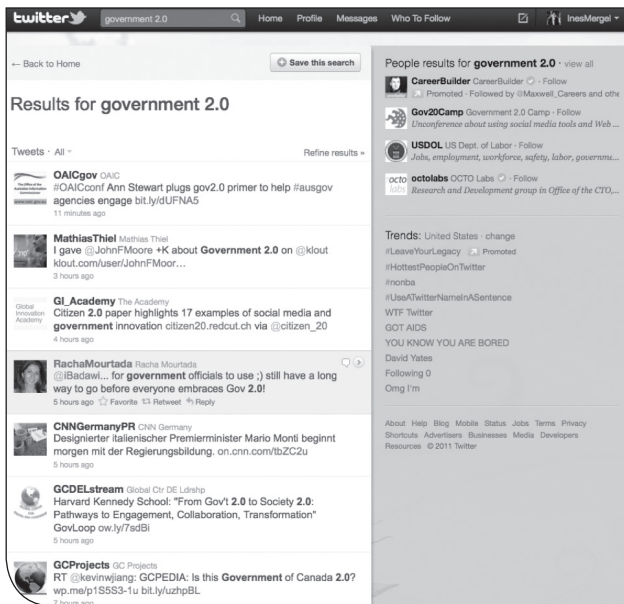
twitter government 2.0 Home Profile Messages Who To Follow InesMergel

← Back to Home

Save this search

Results for government 2.0

Tweets · All Refine results »

OAICgov OAIC
#OAICconf Ann Stewart plugs gov2.0 primer to help #ausgov agencies engage bit.ly/dUFNA5
11 minutes ago

MathiasThiel Mathias Thiel
I gave @JohnFMoore +K about Government 2.0 on @klout klout.com/user/JohnFMoor…
3 hours ago

GI_Academy The Academy
Citizen 2.0 paper highlights 17 examples of social media and government innovation citizen20.redcut.ch via @citizen_20
4 hours ago

RachaMourtada Racha Mourtada
@iBadawi... for government officials to use ;) still have a long way to go before everyone embraces Gov 2.0!
5 hours ago Favorite Retweet Reply

CNNGermanyPR CNN Germany
Designierter italienischer Premierminister Mario Monti beginnt morgen mit der Regierungsbildung. on.cnn.com/tbZC2u
5 hours ago

GCDELstream Global Ctr DE Ldrshp
Harvard Kennedy School: "From Gov't 2.0 to Society 2.0: Pathways to Engagement, Collaboration, Transformation" GovLoop ow.ly/7sdBi
5 hours ago

GCProjects GC Projects
RT @kevinwjiang: GCPEDIA: Is this Government of Canada 2.0? wp.me/p1S5S3-1u bit.ly/uzhpBL
7 hours ago

People results for government 2.0 · view all

CareerBuilder CareerBuilder · Follow
Promoted · Followed by @Maxwell_Careers and othe

Gov20Camp Government 2.0 Camp · Follow
Unconference about using social media tools and Web ...

USDOL US Dept. of Labor · Follow
Jobs, employment, workforce, safety, labor, governme...

octolabs OCTO Labs · Follow
Research and Development group in Office of the CTO,...

Trends: United States · change
#LeaveYourLegacy Promoted
#HottestPeopleOnTwitter
#nonba
#UseATwitterNameInASentence
WTF Twitter
GOT AIDS
YOU KNOW YOU ARE BORED
David Yates
Following 0
Omg I'm

About Help Blog Mobile Status Jobs Terms Privacy Shortcuts Advertisers Businesses Media Developers Resources © 2011 Twitter